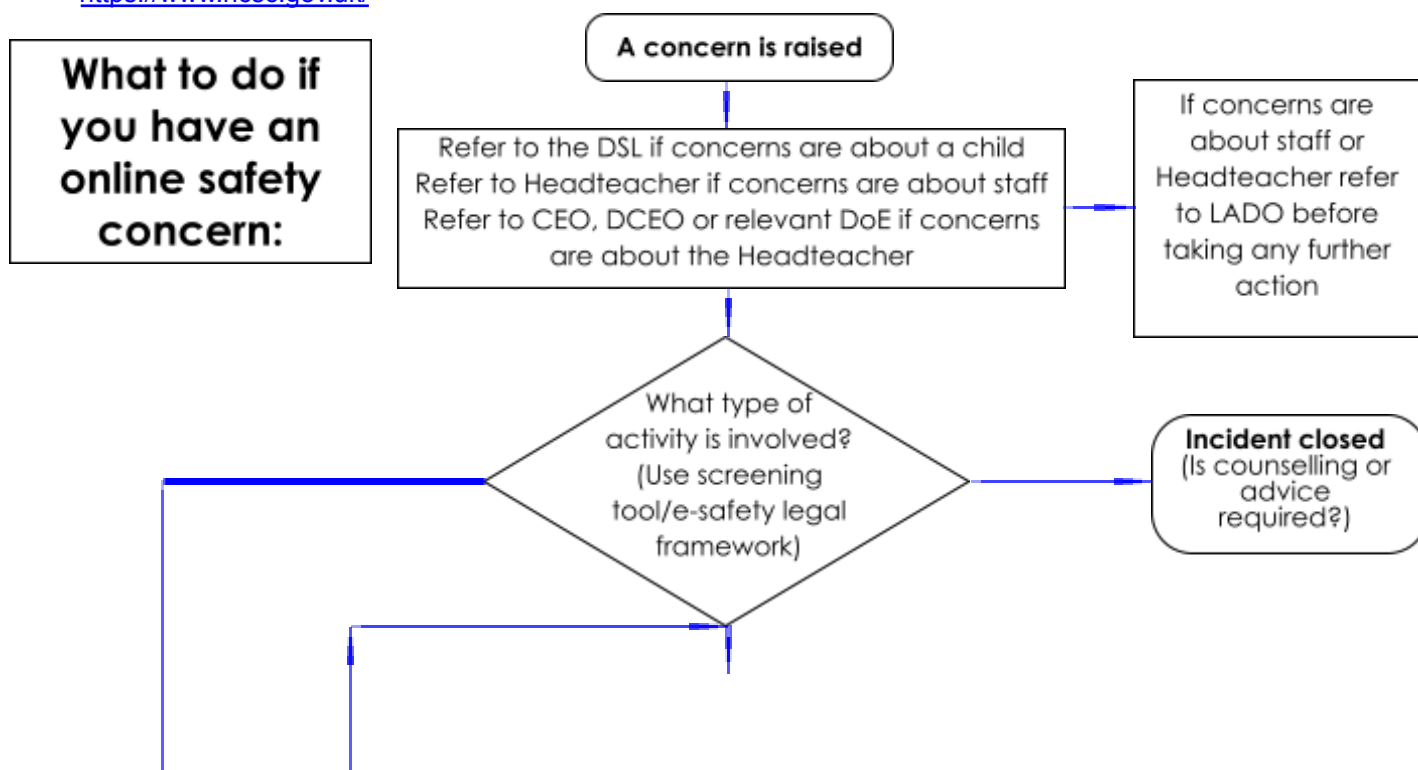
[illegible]

What to do if you have an online safety concern:

A concern is raised

Refer to the DSL if concerns are about a child
Refer to Headteacher if concerns are about staff
Refer to CEO, DCEO or relevant DoE if concerns are about the Headteacher

If concerns are about staff or Headteacher refer to LADO before taking any further action

What type of activity is involved? (Use screening tool/e-safety legal framework)

Incident closed
(Is counselling or advice required?)